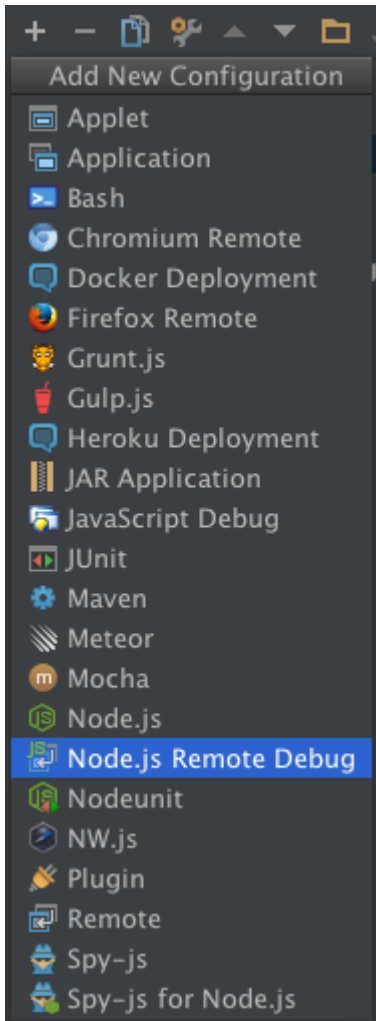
+ −

Add New Configuration

Applet
Application
Bash
Chromium Remote
Docker Deployment
Firefox Remote
Grunt.js
Gulp.js
Heroku Deployment
JAR Application
JavaScript Debug
JUnit
Maven
Meteor
Mocha
Node.js
Node.js Remote Debug
Nodeunit
NW.js
Plugin
Remote
Spy-js
Spy-js for Node.js